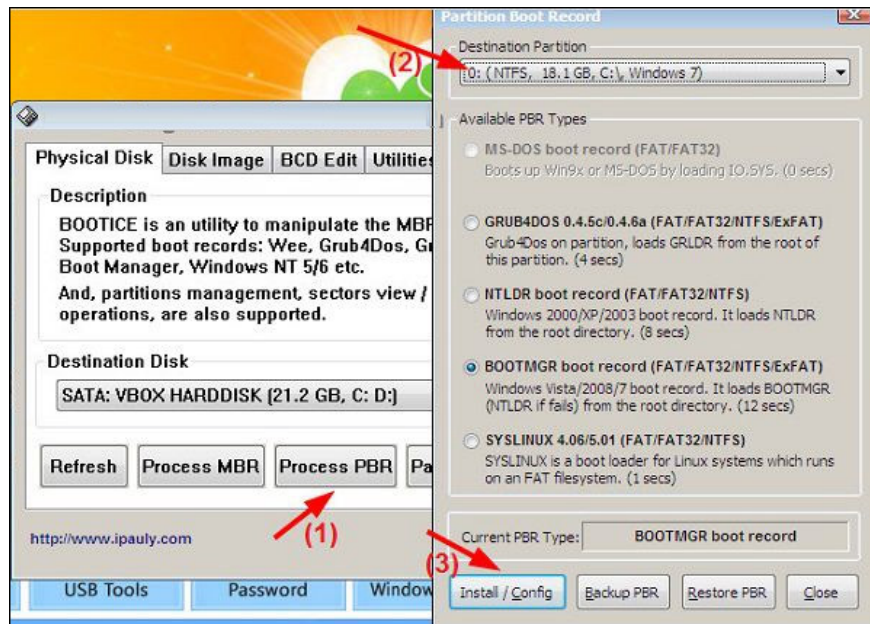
Physical Disk | Disk Image | BCD Edit | Utilities

Description

BOOTICE is an utility to manipulate the MBR
Supported boot records: Wee, Grub4Dos, G
Boot Manager, Windows NT 5/6 etc.

And, partitions management, sectors view /
operations, are also supported.

Destination Disk

SATA: VBOX HARDDISK (21.2 GB, C: D:)

Refresh | Process MBR | Process PBR | Pa

http://www.ipauly.com

USB Tools | Password | Window

(1)

Partition Boot Record

(2)

Destination Partition

0: ( NTFS, 18.1 GB, C:\, Windows 7)

Available PBR Types

MS-DOS boot record (FAT/FAT32)
Boots up Win9x or MS-DOS by loading IO.SYS. (0 secs)

GRUB4DOS 0.4.5c/0.4.6a (FAT/FAT32/NTFS/ExFAT)
Grub4Dos on partition, loads GRLDR from the root of this partition. (4 secs)

NTLDR boot record (FAT/FAT32/NTFS)
Windows 2000/XP/2003 boot record. It loads NTLDR from the root directory. (8 secs)

BOOTMGR boot record (FAT/FAT32/NTFS/ExFAT)
Windows Vista/2008/7 boot record. It loads BOOTMGR (NTLDR if fails) from the root directory. (12 secs)

SYSLINUX 4.06/5.01 (FAT/FAT32/NTFS)
SYSLINUX is a boot loader for Linux systems which runs on an FAT filesystem. (1 secs)

Current PBR Type: BOOTMGR boot record

(3)

Install / Config | Backup PBR | Restore PBR | Close